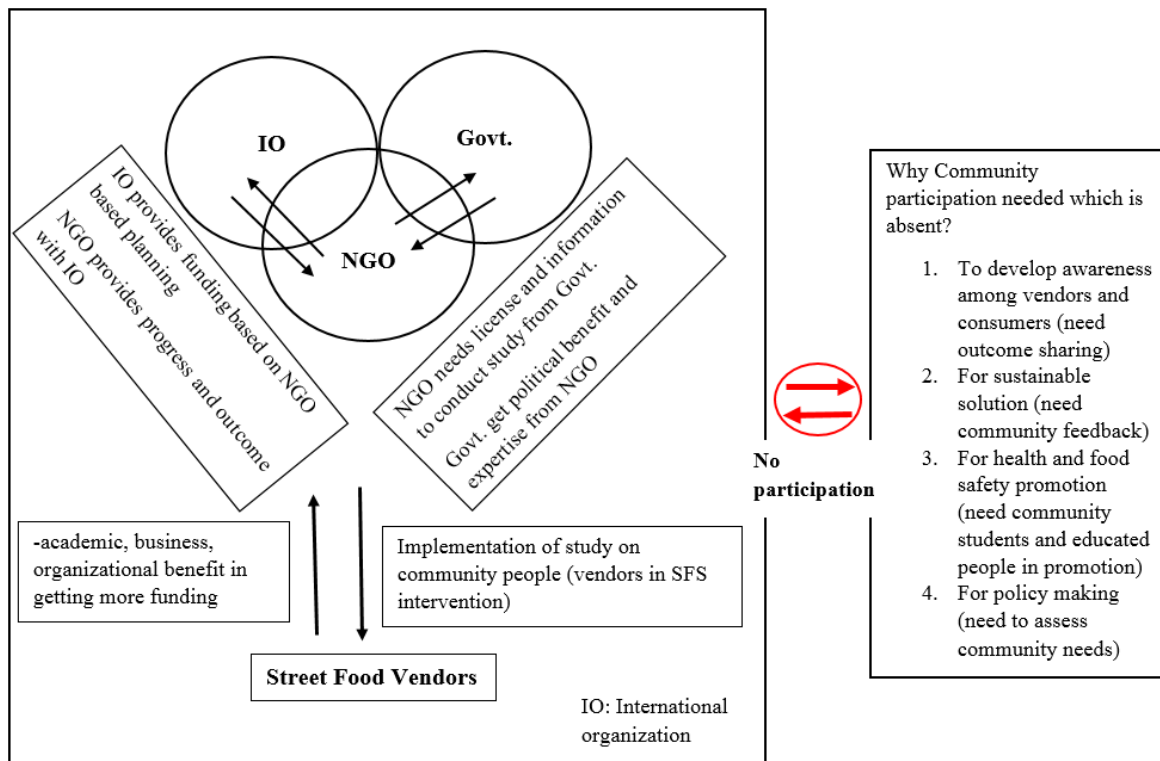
IO

Govt.

NGO

IO provides funding based on NGO based planning
NGO provides progress and outcome with IO

NGO needs license and information to conduct study from Govt.
Govt. get political benefit and expertise from NGO

-academic, business, organizational benefit in getting more funding

Implementation of study on community people (vendors in SFS intervention)

Street Food Vendors

IO: International organization

No participation

Why Community participation needed which is absent?

1. To develop awareness among vendors and consumers (need outcome sharing)
2. For sustainable solution (need community feedback)
3. For health and food safety promotion (need community students and educated people in promotion)
4. For policy making (need to assess community needs)